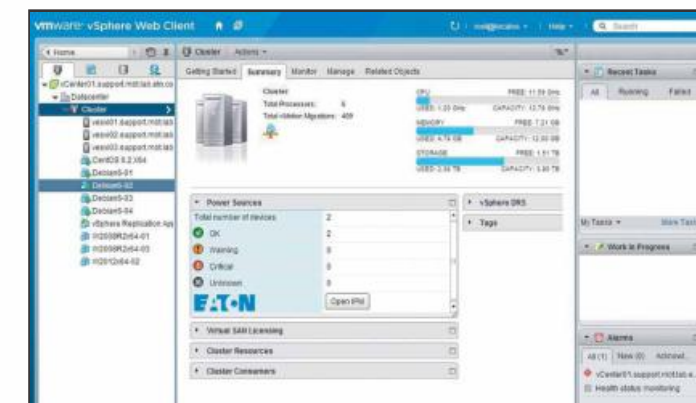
vmware vSphere Web Client

root@localos | Help | Search

Home

vCenter01.support.mot.lab.eto.co
Datacenter
Cluster
vesxi01.support.mot.lab
vesxi02.support.mot.lab
vesxi03.support.mot.lab
CentOS 6.2 X64
Debian5-01
Debian5-02
Debian5-03
Debian5-04
vSphere Replication As
W2008R2x64-01
W2008R2x64-03
W2012x64-02

Cluster | Actions

Getting Started | Summary | Monitor | Manage | Related Objects

Cluster
Total Processors: 6
Total vMotion Migrations: 409

CPU
FREE: 11.59 GHz
USED: 1.33 GHz
CAPACITY: 12.78 GHz
MEMORY
FREE: 7.21 GB
USED: 4.74 GB
CAPACITY: 12.00 GB
STORAGE
FREE: 1.51 TB
USED: 2.33 TB
CAPACITY: 3.85 TB

Power Sources
Total number of devices | 2
OK | 2
Warning | 0
Critical | 0
Unknown | 0

EATON
Open IPM

vSphere DRS
Tags

Virtual SAN Licensing
Cluster Resources
Cluster Consumers

Recent Tasks
All | Running | Failed

My Tasks | More Tasks

Work In Progress

Alarms
All (1) | New (0) | Acknowl...
vCenter01.support.mot.lab.e...
Health status monitoring